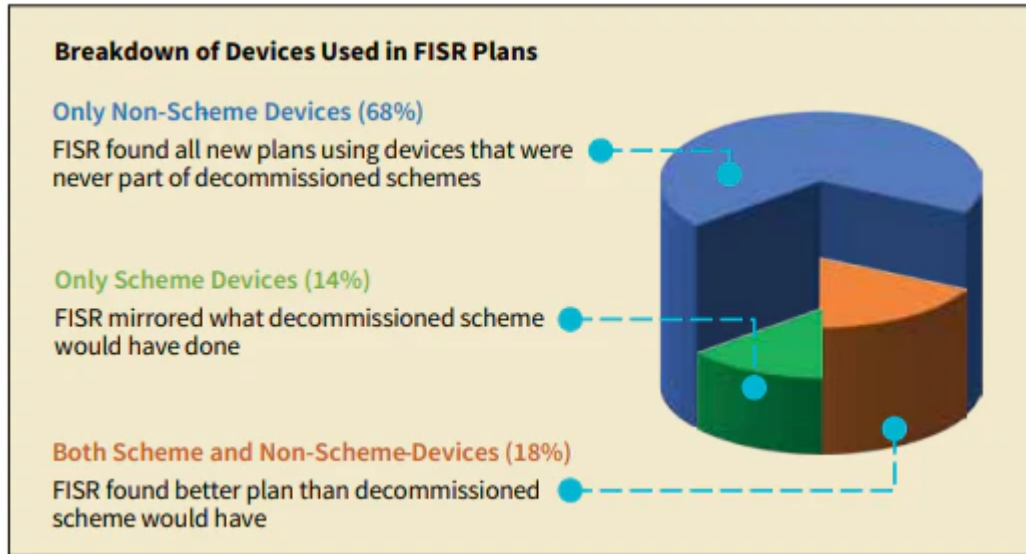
Breakdown of Devices Used in FISR Plans

Only Non-Scheme Devices (68%)

FISR found all new plans using devices that were never part of decommissioned schemes

Only Scheme Devices (14%)

FISR mirrored what decommissioned scheme would have done

Both Scheme and Non-Scheme-Devices (18%)

FISR found better plan than decommissioned scheme would have